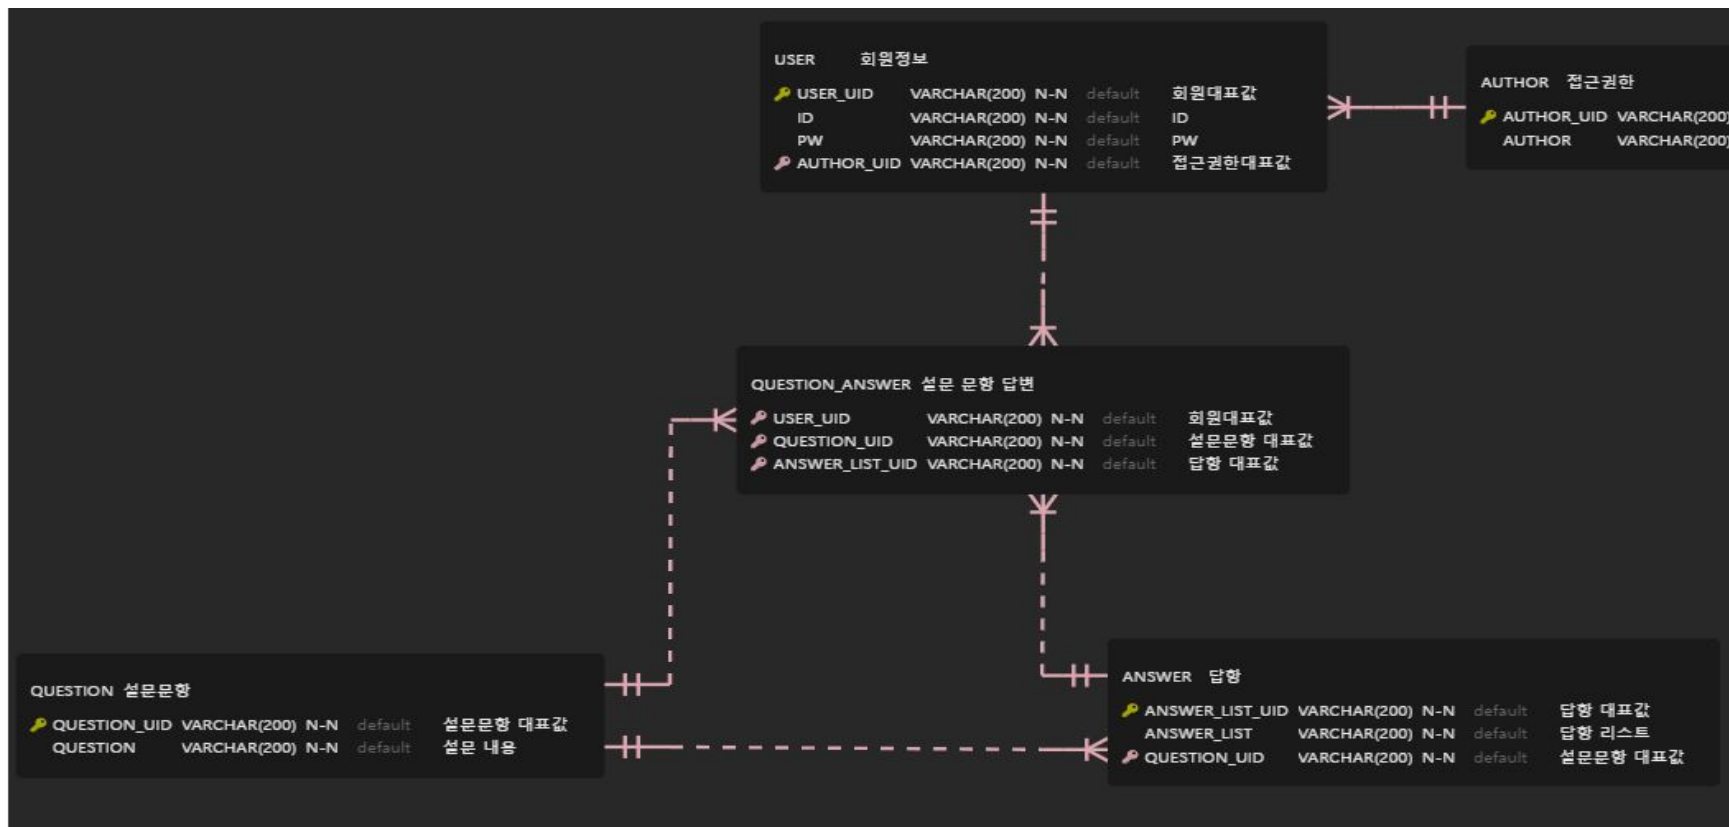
USER 회원정보

| | | | | |
|---|---|---|---|---|
| USER_UID | VARCHAR(200) | N-N | default | 회원대표값 |
| ID | VARCHAR(200) | N-N | default | ID |
| PW | VARCHAR(200) | N-N | default | PW |
| AUTHOR_UID | VARCHAR(200) | N-N | default | 접근권한대표값 |

AUTHOR 접근권한

| | |
|---|---|
| AUTHOR_UID | VARCHAR(200) |
| AUTHOR | VARCHAR(200) |

QUESTION_ANSWER 설문 문항 답변

| | | | | |
|---|---|---|---|---|
| USER_UID | VARCHAR(200) | N-N | default | 회원대표값 |
| QUESTION_UID | VARCHAR(200) | N-N | default | 설문문항 대표값 |
| ANSWER_LIST_UID | VARCHAR(200) | N-N | default | 답항 대표값 |

QUESTION 설문문항

| | | | | |
|---|---|---|---|---|
| QUESTION_UID | VARCHAR(200) | N-N | default | 설문문항 대표값 |
| QUESTION | VARCHAR(200) | N-N | default | 설문 내용 |

ANSWER 답항

| | | | | |
|---|---|---|---|---|
| ANSWER_LIST_UID | VARCHAR(200) | N-N | default | 답항 대표값 |
| ANSWER_LIST | VARCHAR(200) | N-N | default | 답항 리스트 |
| QUESTION_UID | VARCHAR(200) | N-N | default | 설문문항 대표값 |